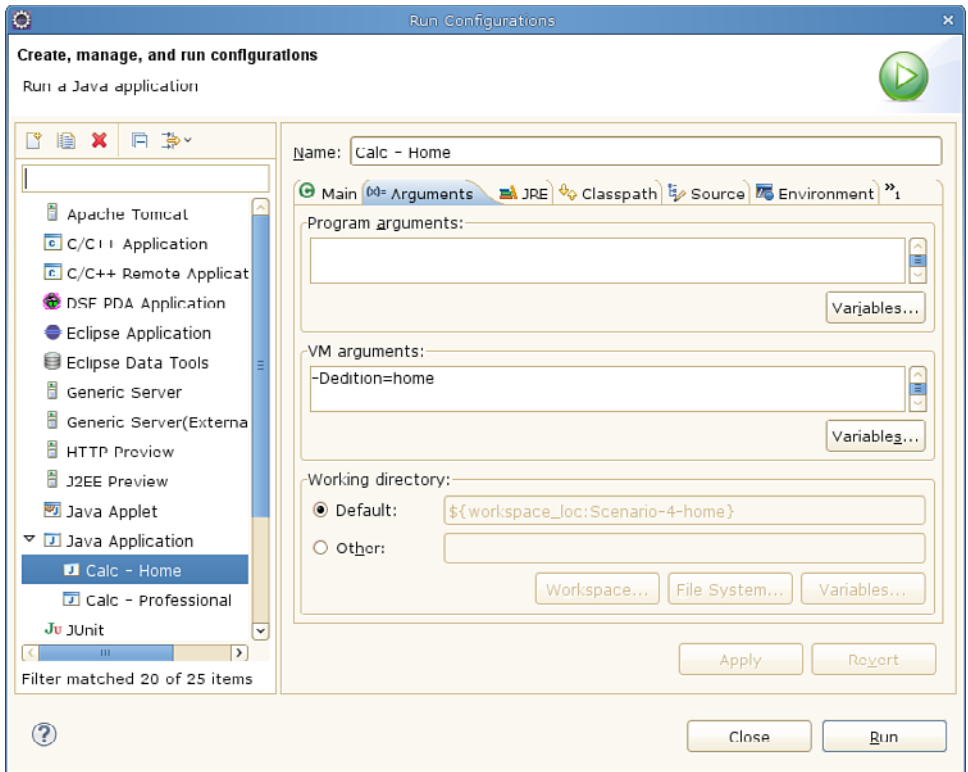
Run Configurations

Create, manage, and run configurations

Run a Java application

Apache Tomcat
C/C++ Application
C/C++ Remote Applicat
DSF PDA Application
Eclipse Application
Eclipse Data Tools
Generic Server
Generic Server(Externa
HTTP Preview
J2EE Preview
Java Applet
Java Application
Calc - Home
Calc - Professional
JUnit

Filter matched 20 of 25 items

Name: Calc - Home

Main (x)= Arguments JRE Classpath Source Environment »1

Program arguments:

Variables...

VM arguments:

-Dedition=home

Variables...

Working directory:

Default: ${workspace_loc:Scenario-4-home}

Other:

Workspace... File System... Variables...

Apply Revert

Close Run